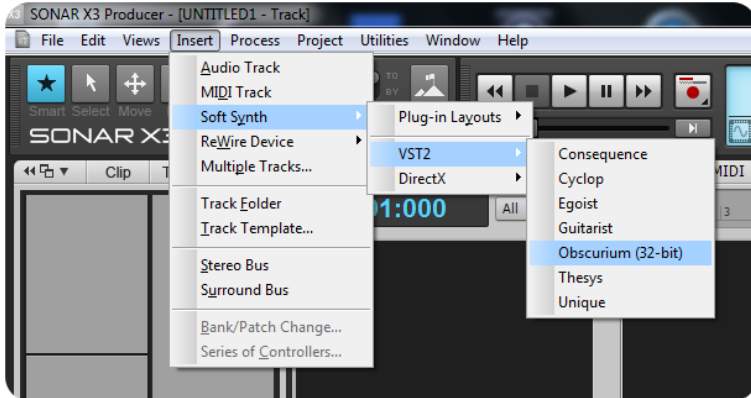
SONAR X3 Producer - [UNTITLED1 - Track]

File Edit Views Insert Process Project Utilities Window Help

Smart Select Move

SONAR X3

Clip

Audio Track
MIDI Track
Soft Synth
ReWire Device
Multiple Tracks...
Track Folder
Track Template...
Stereo Bus
Surround Bus
Bank/Patch Change...
Series of Controllers...

Plug-in Layouts
VST2
DirectX

Consequence
Cyclop
Egoist
Guitarist
Obscurium (32-bit)
Thesys
Unique

01:000

All

MIDI

3